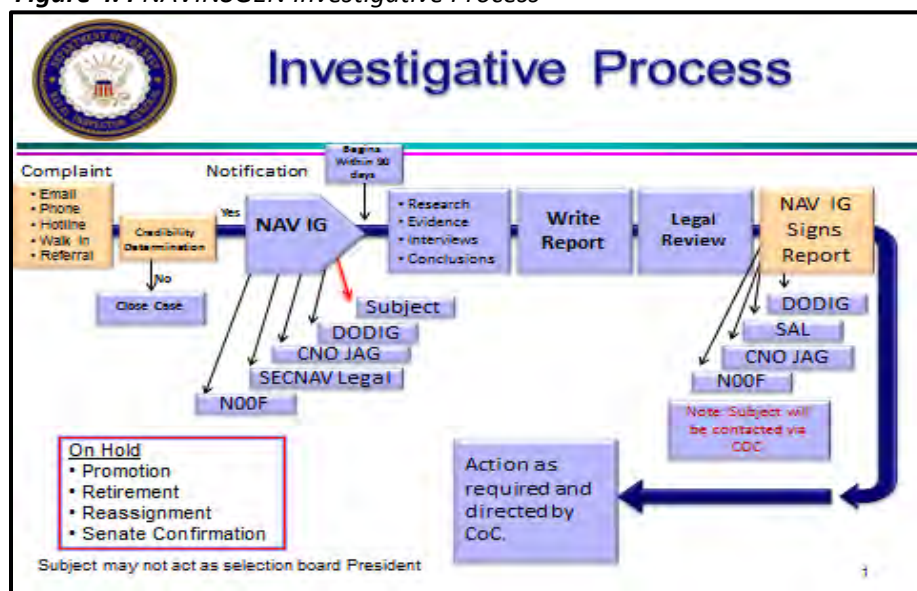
Figure 4. NAVINSGEN Investigative Process

Investigative Process

Complaint

• Email
• Phone
• Hotline
• Walk In
• Referral

Credibility Determination

Yes

No

Close Case

Notification

NAV IG

Begins Within 90 days

Subject

DODIG

CNO JAG

SECNAV Legal

N00F

• Research
• Evidence
• Interviews
• Conclusions

Write Report

Legal Review

NAV IG Signs Report

DODIG

SAL

CNO JAG

N00F

Note: Subject will be contacted via CDC

On Hold
• Promotion
• Retirement
• Reassignment
• Senate Confirmation

Action as required and directed by CoC.

Subject may not act as selection board President

1